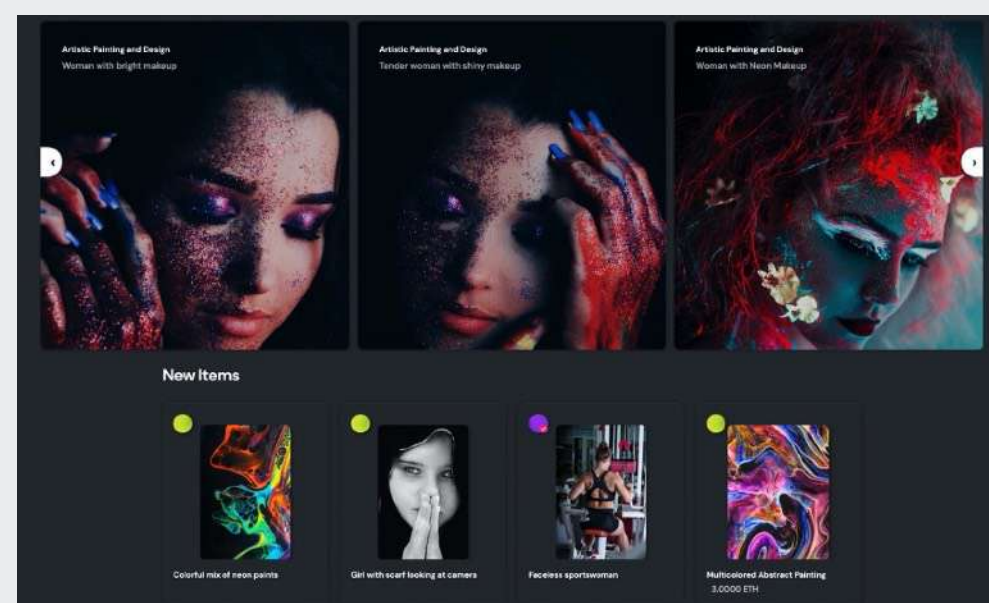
Artistic Painting and Design
Woman with bright makeup

Artistic Painting and Design
Tender woman with shiny makeup

Artistic Painting and Design
Woman with Neon Makeup

New Items

Colorful mix of neon paints

Girl with scarf looking at camera

Faceless sportswoman

Multicolored Abstract Painting
3.0000 ETH